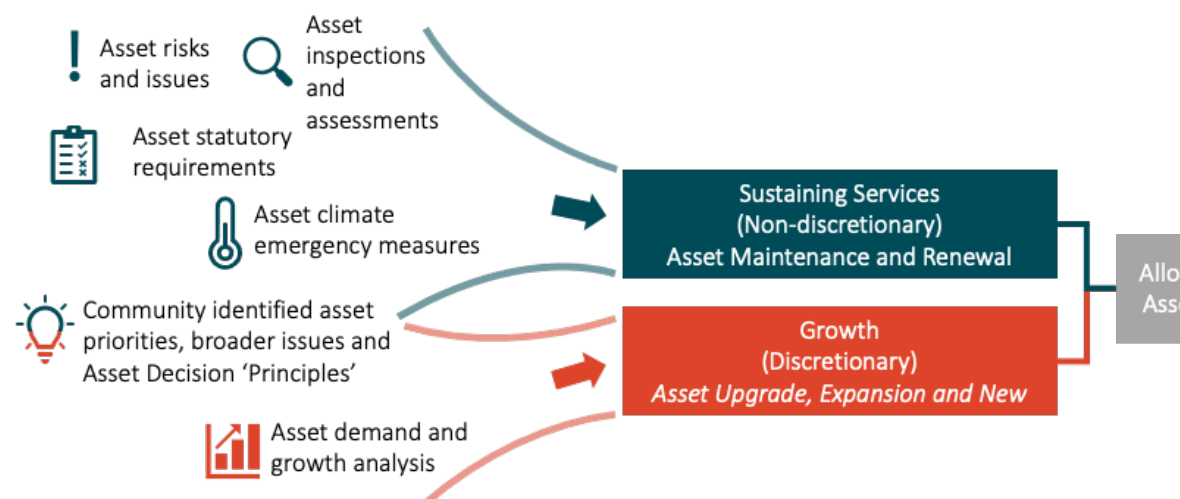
Asset risks and issues

Asset inspections and assessments

Asset statutory requirements

Asset climate emergency measures

Community identified asset priorities, broader issues and Asset Decision 'Principles'

Asset demand and growth analysis

Sustaining Services
(Non-discretionary)
Asset Maintenance and Renewal

Growth
(Discretionary)
*Asset Upgrade, Expansion and New*

Allo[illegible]
Ass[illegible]